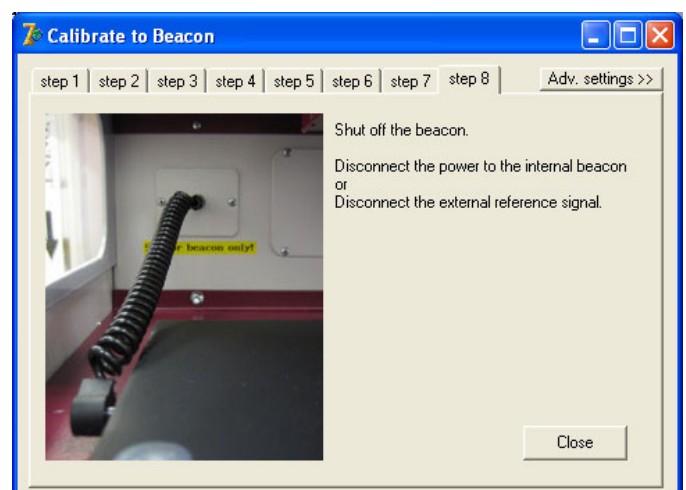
Calibrate to Beacon

step 1 | step 2 | step 3 | step 4 | step 5 | step 6 | step 7 | step 8 | Adv. settings >>

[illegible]r beacon only!

Shut off the beacon.

Disconnect the power to the internal beacon
or
Disconnect the external reference signal.

Close